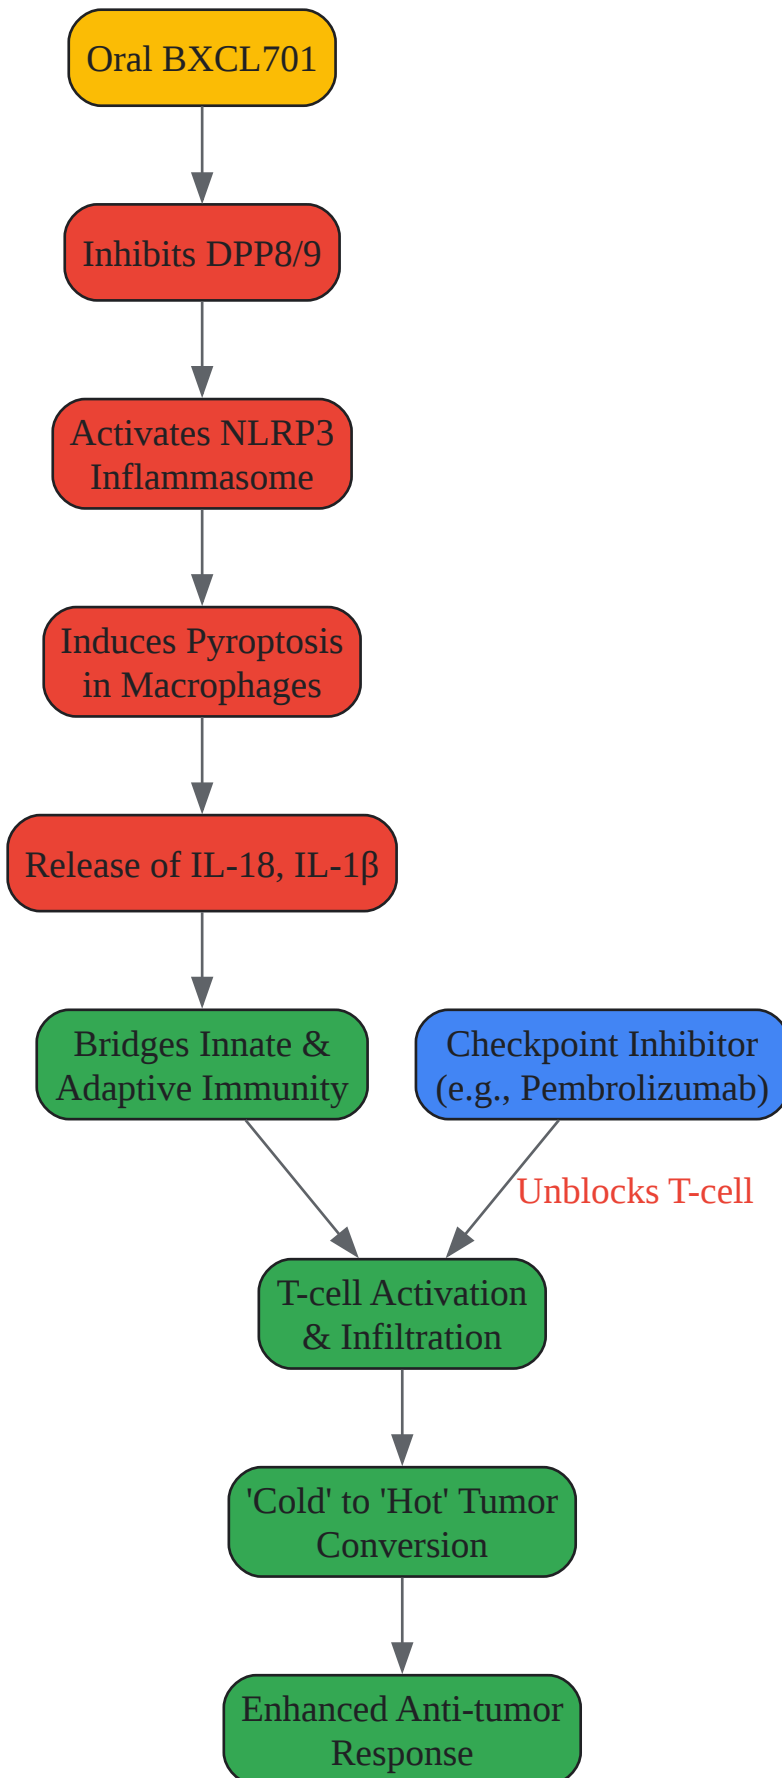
Oral BXCL701

Inhibits DPP8/9

Activates NLRP3 Inflammasome

Induces Pyroptosis in Macrophages

Release of IL-18, IL-1β

Bridges Innate & Adaptive Immunity

Checkpoint Inhibitor (e.g., Pembrolizumab)

Unblocks T-cell

T-cell Activation & Infiltration

'Cold' to 'Hot' Tumor Conversion

Enhanced Anti-tumor Response